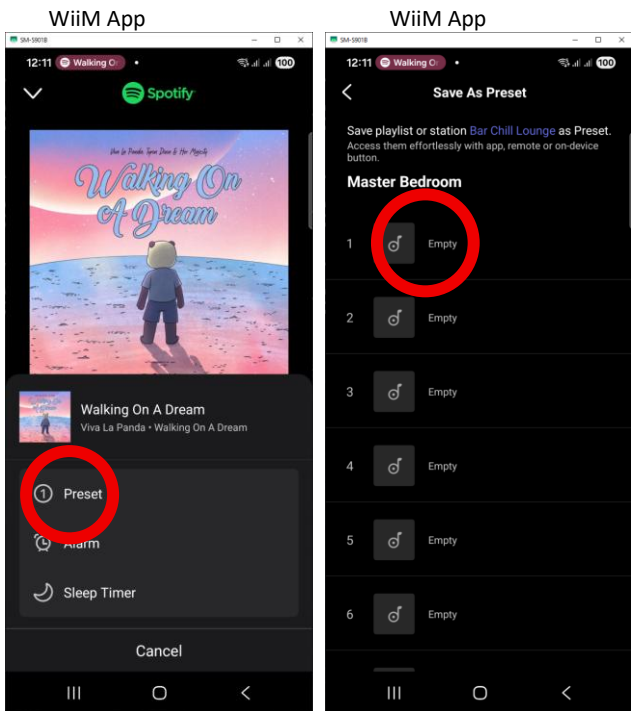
WiiM App

SM-S901B

12:11 Walking O

100

Spotify

Viva La Panda, Tyme Dace & Her Majesty

Walking On A Dream

Walking On A Dream

Viva La Panda • Walking On A Dream

Preset

Alarm

Sleep Timer

Cancel

WiiM App

SM-S901B

12:11 Walking O

100

Save As Preset

Save playlist or station Bar Chill Lounge as Preset.

Access them effortlessly with app, remote or on-device button.

Master Bedroom

1 Empty

2 Empty

3 Empty

4 Empty

5 Empty

6 Empty